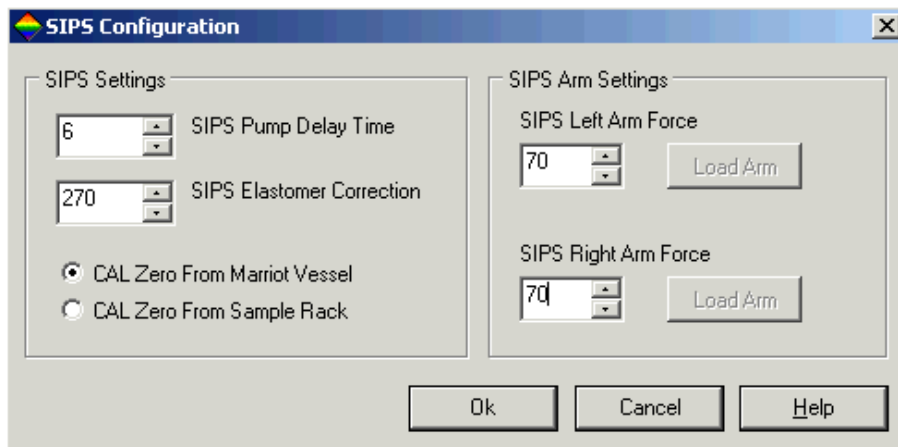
SIPS Configuration

SIPS Settings

6 SIPS Pump Delay Time

270 SIPS Elastomer Correction

CAL Zero From Marriot Vessel

CAL Zero From Sample Rack

SIPS Arm Settings

SIPS Left Arm Force

70 Load Arm

SIPS Right Arm Force

70 Load Arm

Ok

Cancel

Help